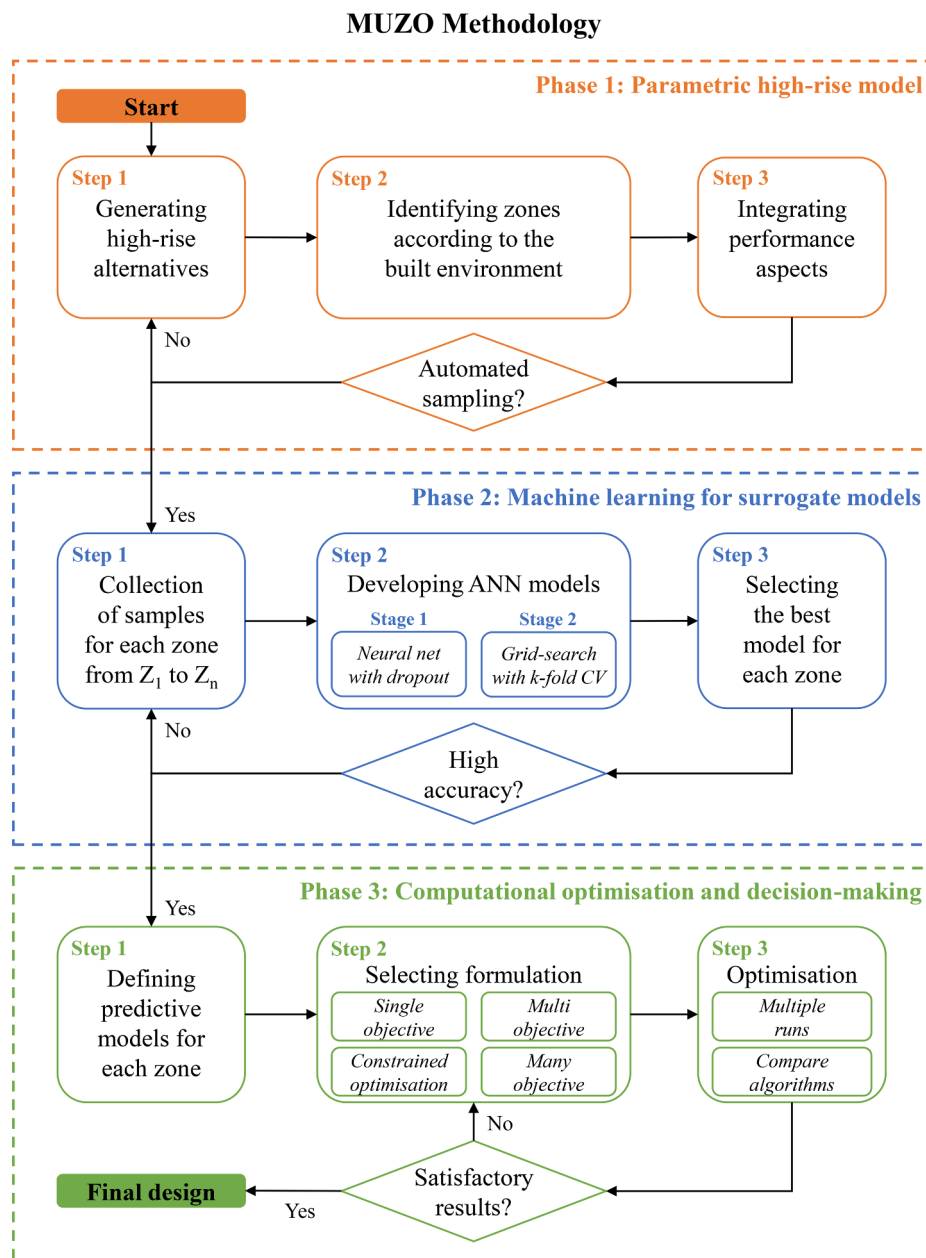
MUZO Methodology

Phase 1: Parametric high-rise model

Start

Step 1
Generating high-rise alternatives

Step 2
Identifying zones according to the built environment

Step 3
Integrating performance aspects

No

Automated sampling?

Yes

Phase 2: Machine learning for surrogate models

Step 1
Collection of samples for each zone from $Z_1$ to $Z_n$

Step 2
Developing ANN models

Stage 1
Neural net with dropout

Stage 2
Grid-search with k-fold CV

Step 3
Selecting the best model for each zone

No

High accuracy?

Yes

Phase 3: Computational optimisation and decision-making

Step 1
Defining predictive models for each zone

Step 2
Selecting formulation

Single objective

Multi objective

Constrained optimisation

Many objective

Step 3
Optimisation

Multiple runs

Compare algorithms

No

Satisfactory results?

Final design

Yes